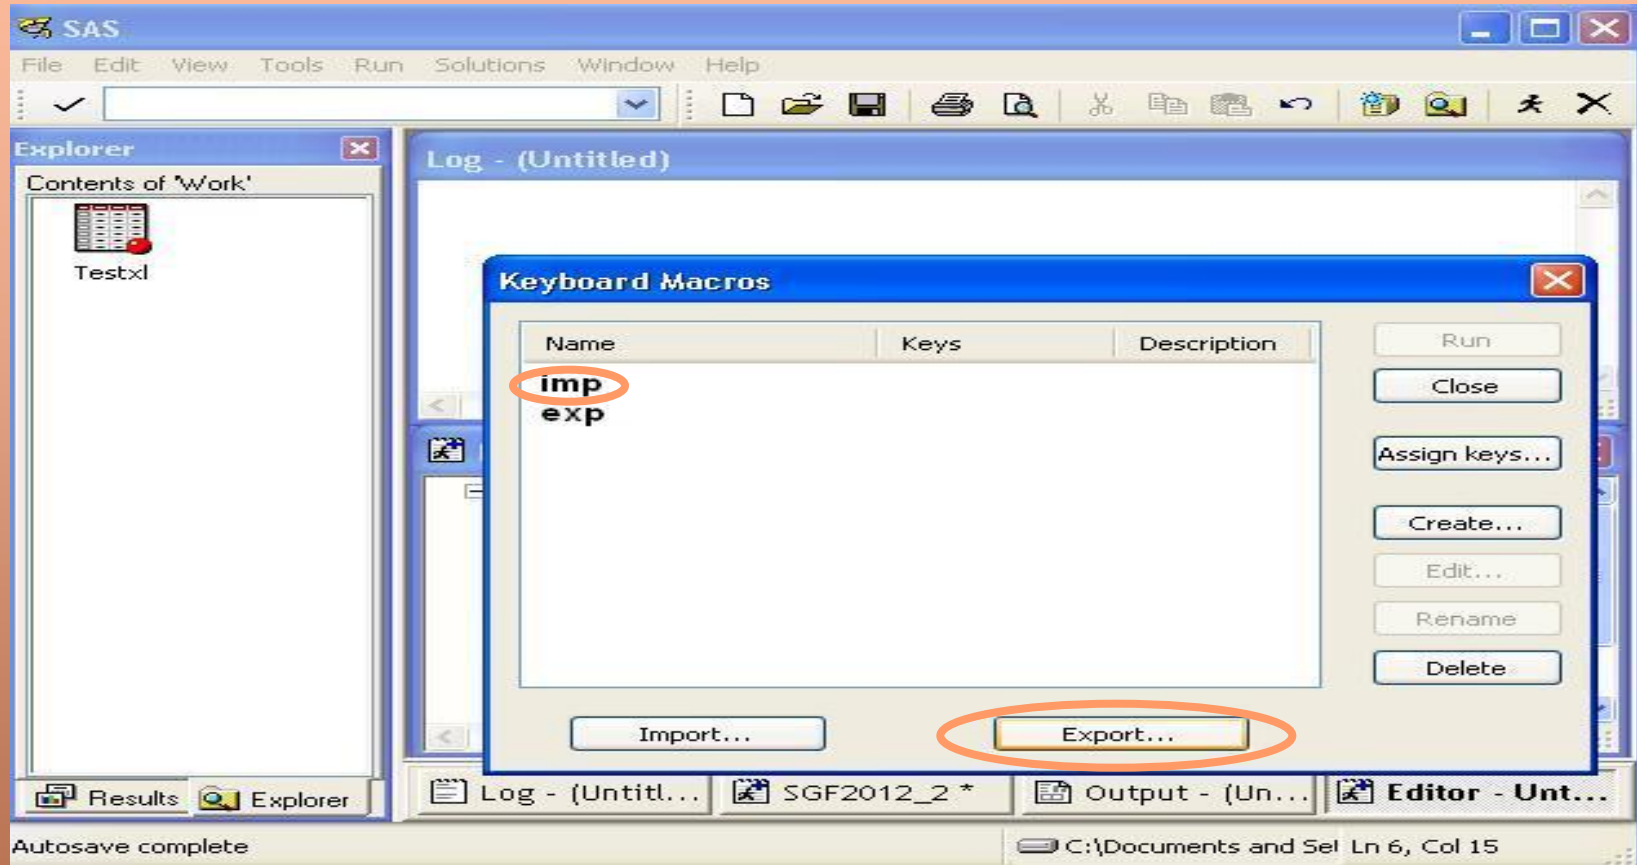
SAS

File Edit View Tools Run Solutions Window Help

Explorer

Contents of 'Work'

Testxl

Log - (Untitled)

Keyboard Macros

| Name | Keys | Description |
|---|---|---|
| imp | | |
| exp | | |

Run

Close

Assign keys...

Create...

Edit...

Rename

Delete

Import...

Export...

Results Explorer

Log - (Untitl... SGF2012_2 * Output - (Un... Editor - Unt...

Autosave complete

C:\Documents and Set Ln 6, Col 15